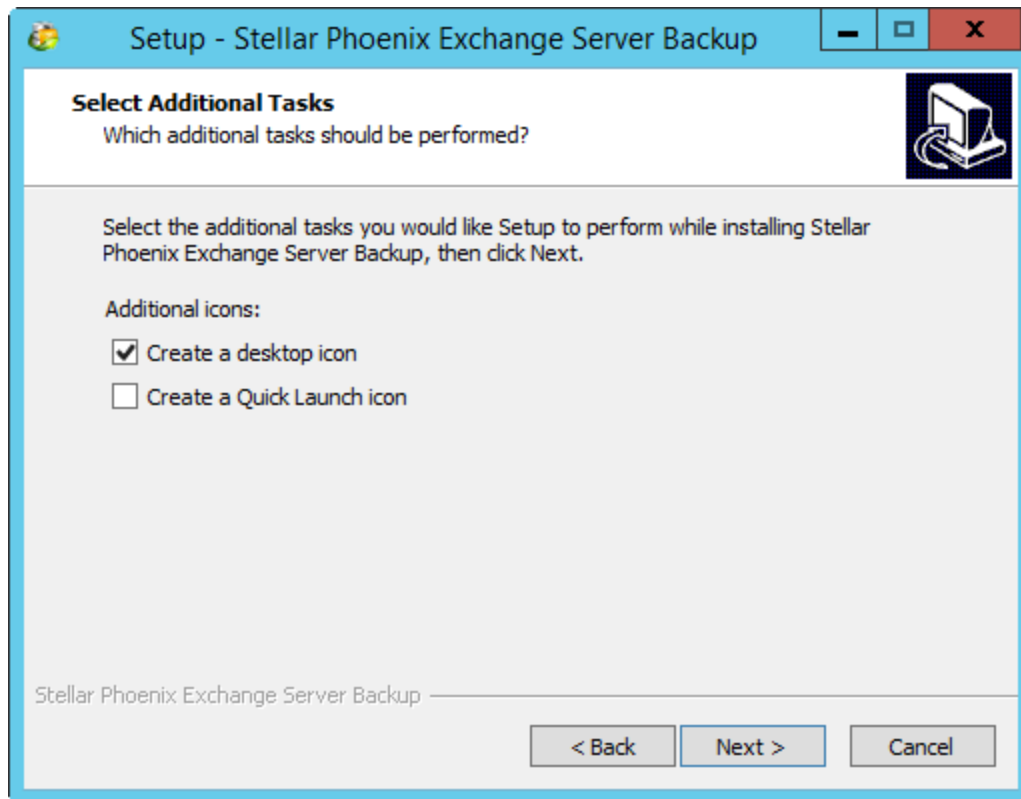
Setup - Stellar Phoenix Exchange Server Backup

Select Additional Tasks
Which additional tasks should be performed?

Select the additional tasks you would like Setup to perform while installing Stellar Phoenix Exchange Server Backup, then click Next.

Additional icons:

Create a desktop icon

Create a Quick Launch icon

Stellar Phoenix Exchange Server Backup

< Back
Next >
Cancel